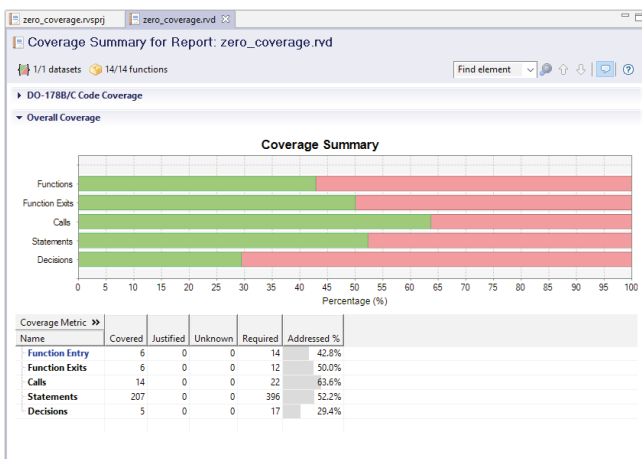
zero_coverage.rvsprj | zero_coverage.rvd ⊠

Coverage Summary for Report: zero_coverage.rvd

1/1 datasets 14/14 functions

Find element

DO-178B/C Code Coverage

Overall Coverage

Coverage Summary

Functions
Function Exits
Calls
Statements
Decisions

0 5 10 15 20 25 30 35 40 45 50 55 60 65 70 75 80 85 90 95 100

Percentage (%)

Coverage Metric »

| Name | Covered | Justified | Unknown | Required | Addressed % |
|---|---|---|---|---|---|
| Function Entry | 6 | 0 | 0 | 14 | 42.8% |
| Function Exits | 6 | 0 | 0 | 12 | 50.0% |
| Calls | 14 | 0 | 0 | 22 | 63.6% |
| Statements | 207 | 0 | 0 | 396 | 52.2% |
| Decisions | 5 | 0 | 0 | 17 | 29.4% |